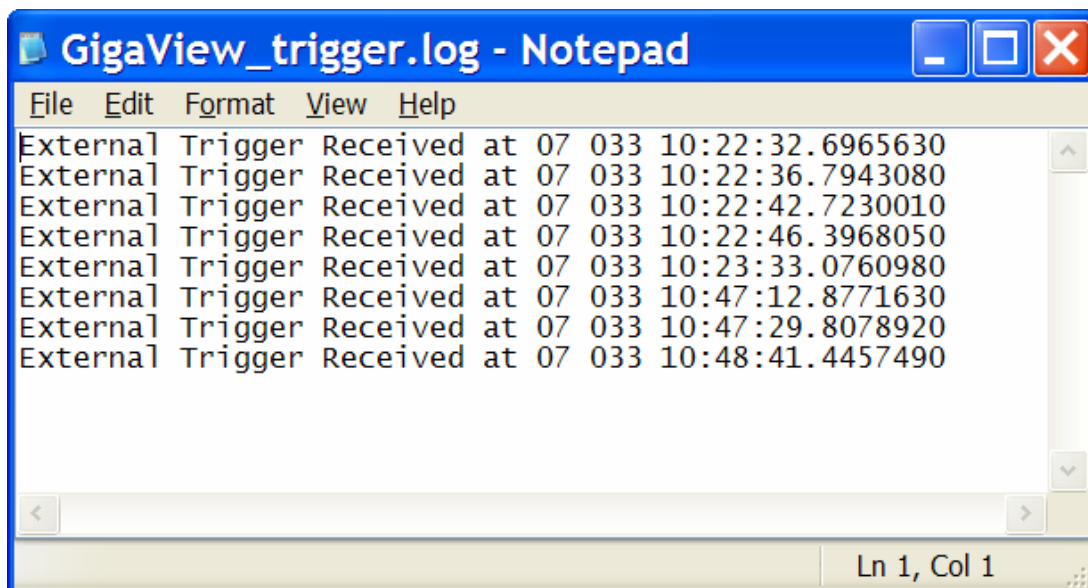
GigaView_trigger.log - Notepad

File Edit Format View Help

External Trigger Received at 07 033 10:22:32.6965630
External Trigger Received at 07 033 10:22:36.7943080
External Trigger Received at 07 033 10:22:42.7230010
External Trigger Received at 07 033 10:22:46.3968050
External Trigger Received at 07 033 10:23:33.0760980
External Trigger Received at 07 033 10:47:12.8771630
External Trigger Received at 07 033 10:47:29.8078920
External Trigger Received at 07 033 10:48:41.4457490

Ln 1, Col 1